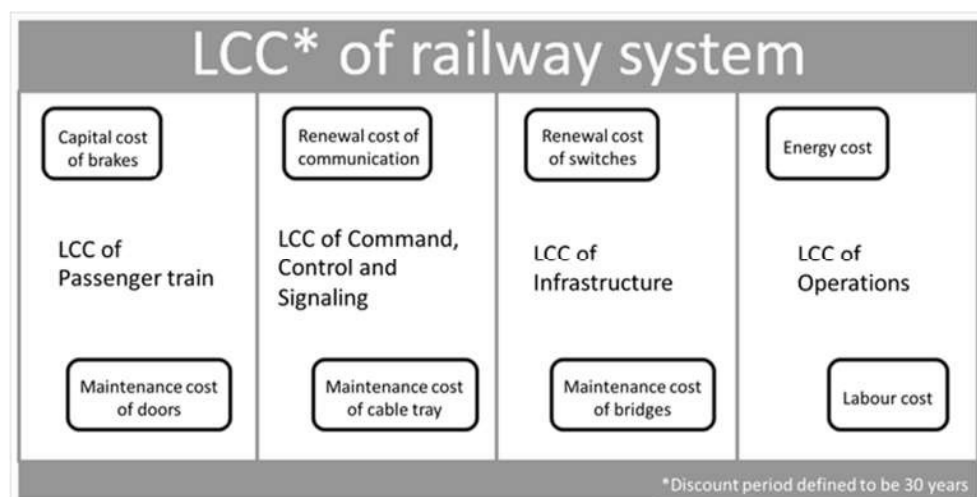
LCC* of railway system

Capital cost of brakes

LCC of Passenger train

Maintenance cost of doors

Renewal cost of communication

LCC of Command, Control and Signaling

Maintenance cost of cable tray

Renewal cost of switches

LCC of Infrastructure

Maintenance cost of bridges

Energy cost

LCC of Operations

Labour cost

*Discount period defined to be 30 years